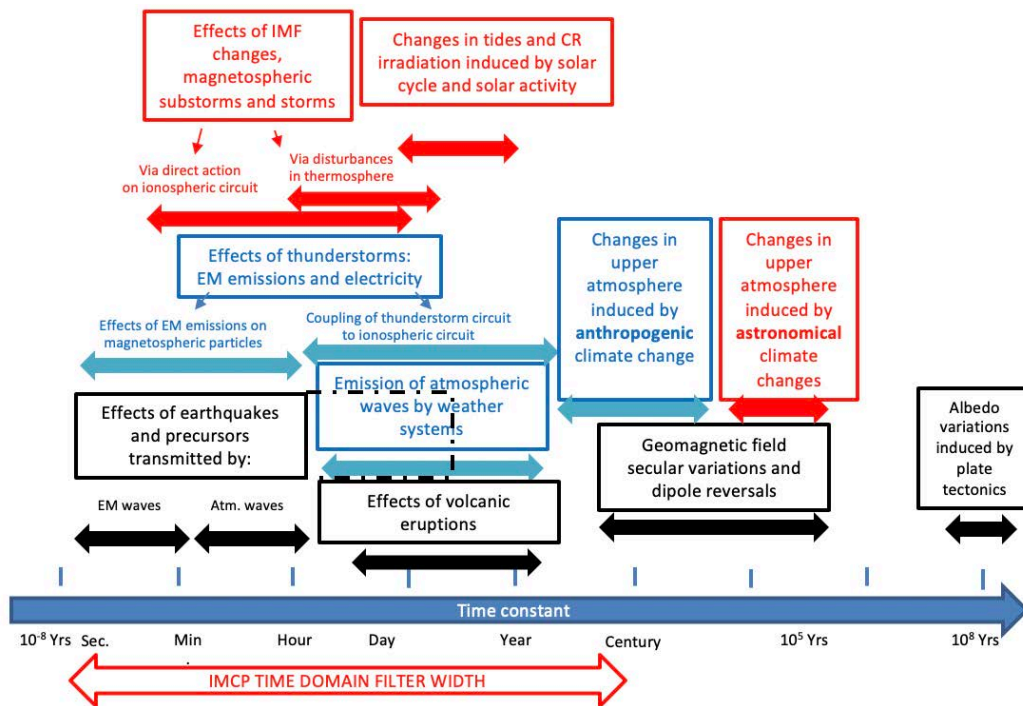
Effects of IMF changes, magnetospheric substorms and storms

Changes in tides and CR irradiation induced by solar cycle and solar activity

Via direct action on ionospheric circuit

Via disturbances in thermosphere

Effects of thunderstorms: EM emissions and electricity

Effects of EM emissions on magnetospheric particles

Coupling of thunderstorm circuit to ionospheric circuit

Changes in upper atmosphere induced by **anthropogenic** climate change

Changes in upper atmosphere induced by **astronomical** climate changes

Emission of atmospheric waves by weather systems

Effects of earthquakes and precursors transmitted by:

Geomagnetic field secular variations and dipole reversals

Albedo variations induced by plate tectonics

EM waves

Atm. waves

Effects of volcanic eruptions

Time constant

$10^{-8}$ Yrs Sec. Min Hour Day Year Century $10^5$ Yrs $10^8$ Yrs

IMCP TIME DOMAIN FILTER WIDTH